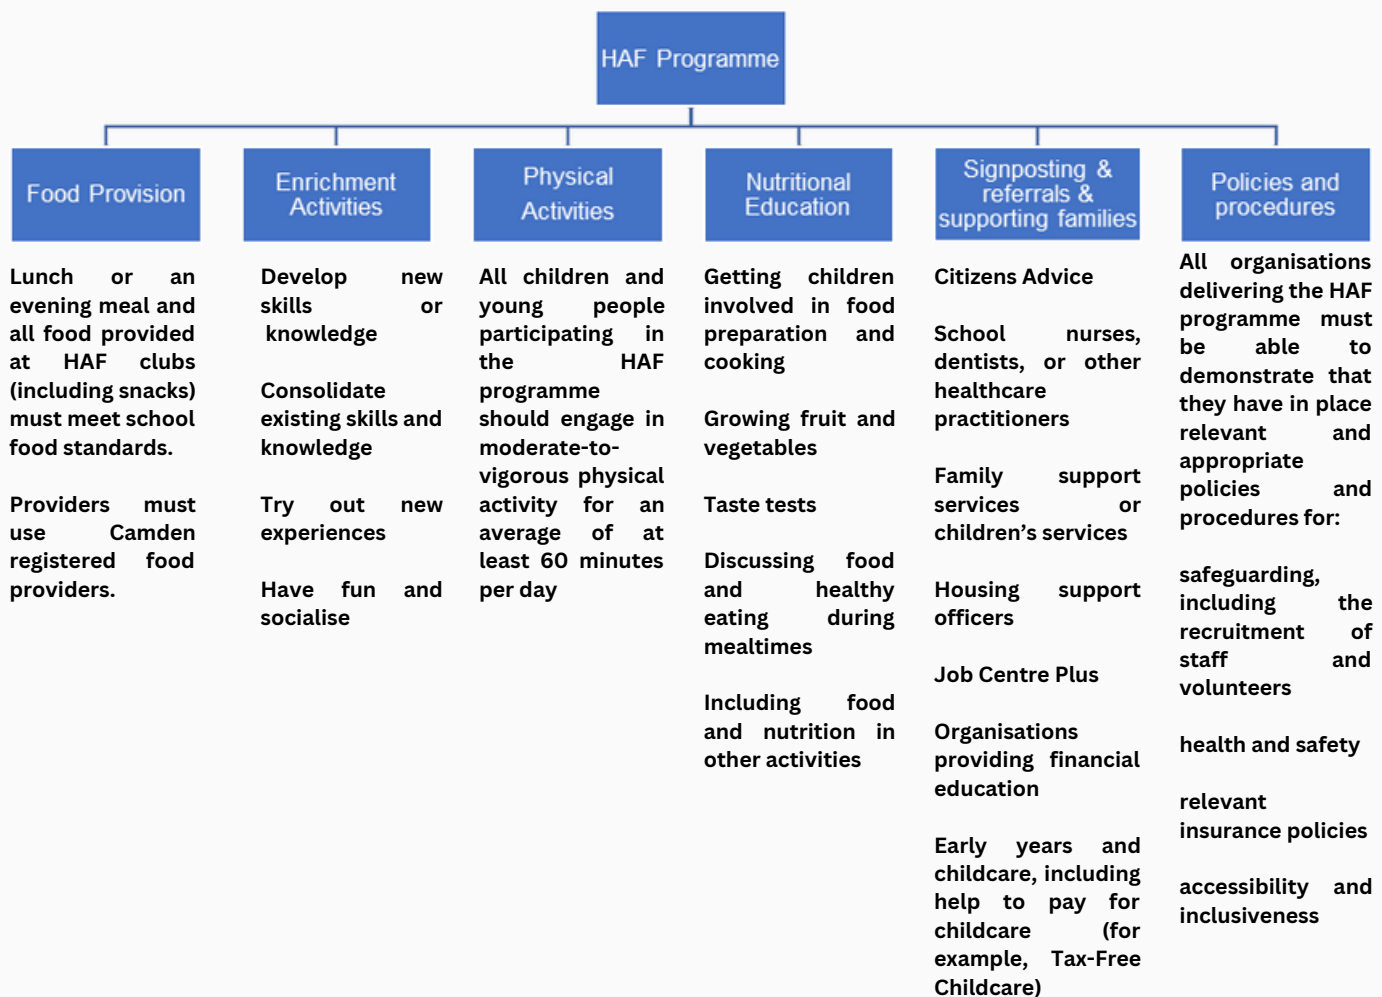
HAF Programme

Food Provision

Lunch or an evening meal and all food provided at HAF clubs (including snacks) must meet school food standards.

Providers must use Camden registered food providers.

Enrichment Activities

Develop new skills or knowledge

Consolidate existing skills and knowledge

Try out new experiences

Have fun and socialise

Physical Activities

All children and young people participating in the HAF programme should engage in moderate-to-vigorous physical activity for an average of at least 60 minutes per day

Nutritional Education

Getting children involved in food preparation and cooking

Growing fruit and vegetables

Taste tests

Discussing food and healthy eating during mealtimes

Including food and nutrition in other activities

Signposting & referrals & supporting families

Citizens Advice

School nurses, dentists, or other healthcare practitioners

Family support services or children's services

Housing support officers

Job Centre Plus

Organisations providing financial education

Early years and childcare, including help to pay for childcare (for example, Tax-Free Childcare)

Policies and procedures

All organisations delivering the HAF programme must be able to demonstrate that they have in place relevant and appropriate policies and procedures for:

safeguarding, including the recruitment of staff and volunteers

health and safety

relevant insurance policies

accessibility and inclusiveness